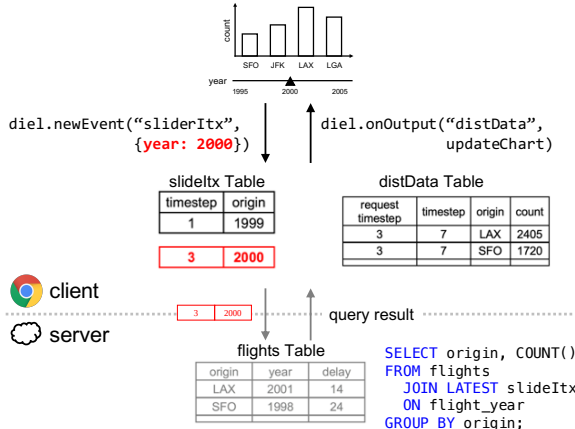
count

SFO JFK LAX LGA

year

1995 2000 2005

diel.newEvent("sliderItx",
{year: 2000})

diel.onOutput("distData",
updateChart)

sliderItx Table

| timestep | origin |
|---|---|
| 1 | 1999 |

| 3 | 2000 |
|---|---|

distData Table

| request timestep | timestep | origin | count |
|---|---|---|---|
| 3 | 7 | LAX | 2405 |
| 3 | 7 | SFO | 1720 |

client

| 3 | 2000 |
|---|---|

query result

server

flights Table

| origin | year | delay |
|---|---|---|
| LAX | 2001 | 14 |
| SFO | 1998 | 24 |

SELECT origin, COUNT()
FROM flights
JOIN LATEST sliderItx
ON flight_year
GROUP BY origin;